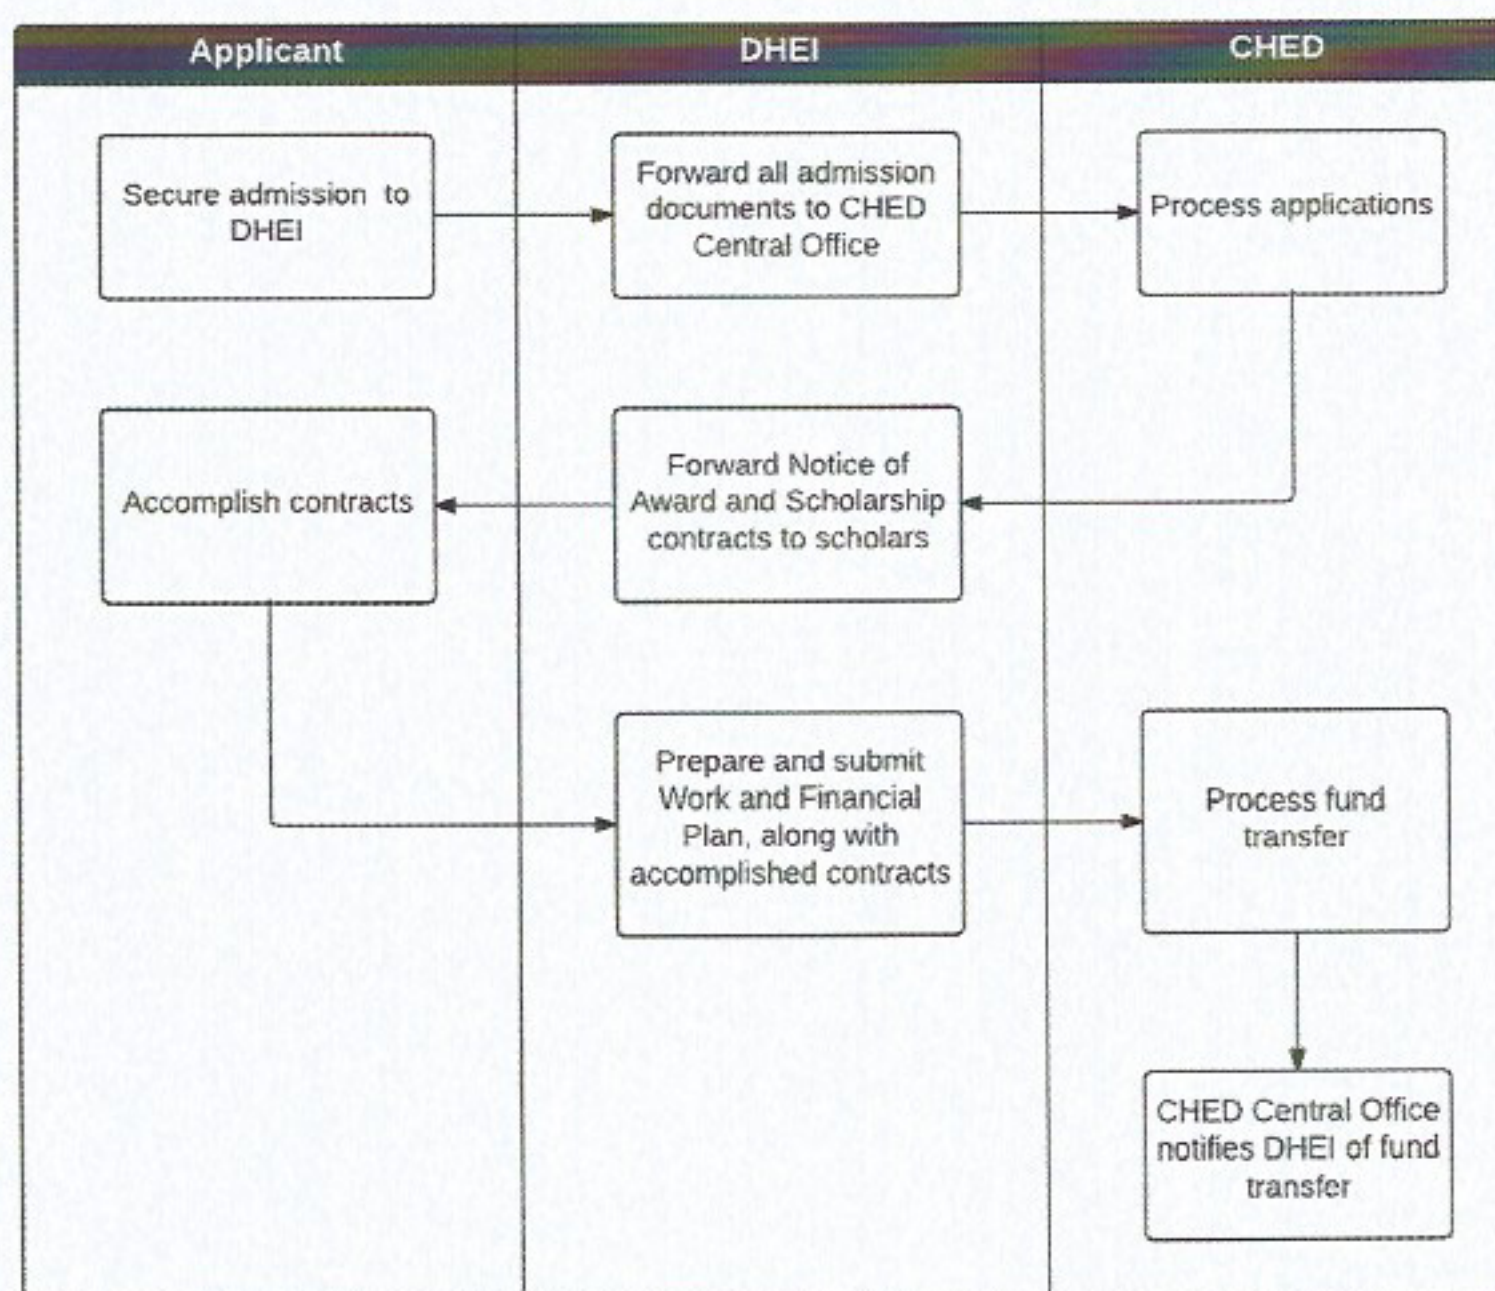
Applicant

DHEI

CHED

Secure admission to DHEI

Forward all admission documents to CHED Central Office

Process applications

Accomplish contracts

Forward Notice of Award and Scholarship contracts to scholars

Prepare and submit Work and Financial Plan, along with accomplished contracts

Process fund transfer

CHED Central Office notifies DHEI of fund transfer